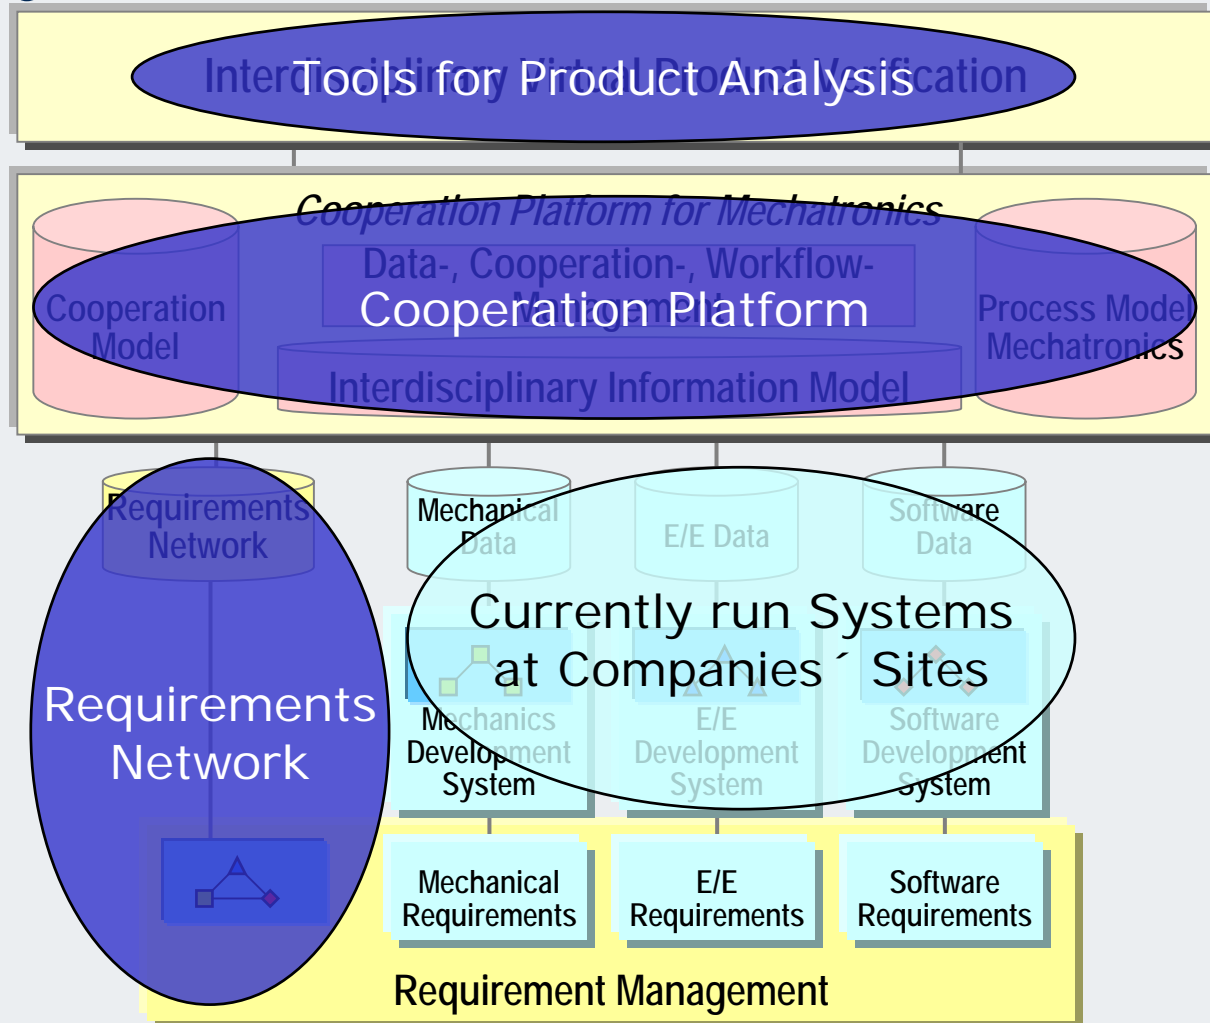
Interdisciplinary Virtual Product Verification
Tools for Product Analysis

Cooperation Platform for Mechatronics
Data-, Cooperation-, Workflow-Management
Cooperation Platform
Cooperation Model
Process Model Mechatronics
Interdisciplinary Information Model

Requirements Network
Mechanical Data
E/E Data
Software Data

Currently run Systems at Companies´ Sites

Requirements Network

Mechanics Development System
E/E Development System
Software Development System

Mechanical Requirements
E/E Requirements
Software Requirements

Requirement Management